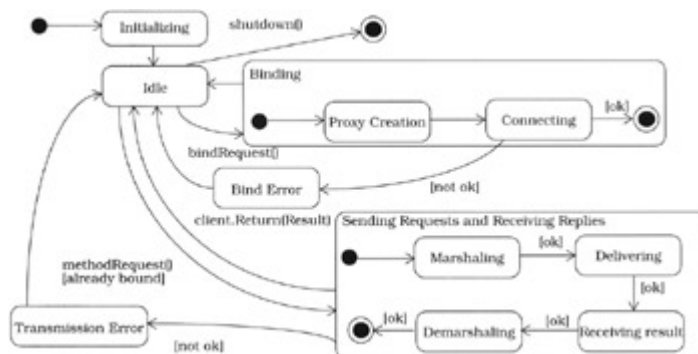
Initializing

shutdown()

Idle

Binding

Proxy Creation

Connecting

[ok]

bindRequest()

Bind Error

[not ok]

client.Return(Result)

Sending Requests and Receiving Replies

Marshaling

[ok]

Delivering

[ok]

methodRequest()
[already bound]

Transmission Error

[ok]

Demarshaling

[ok]

Receiving result

[not ok]